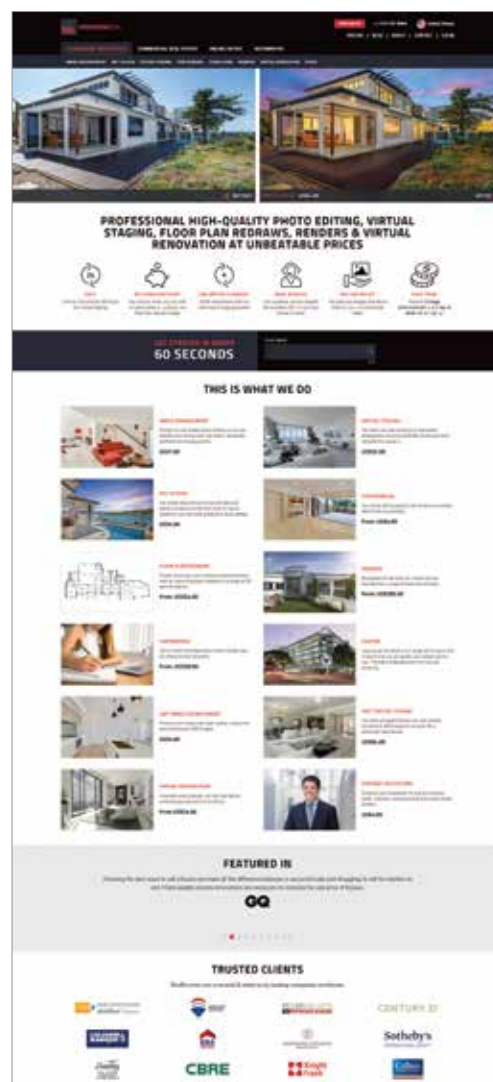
PROFESSIONAL HIGH-QUALITY PHOTO EDITING, VIRTUAL STAGING, FLOOR PLAN REDRAWS, RENDERS & VIRTUAL RENOVATION AT UNBEATABLE PRICES

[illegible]

60 SECONDS

THIS IS WHAT WE DO

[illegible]

FEATURED IN

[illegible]

GQ

TRUSTED CLIENTS

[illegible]

CENTURY 21

Sotheby's

CBRE

Knight Frank

Colliers